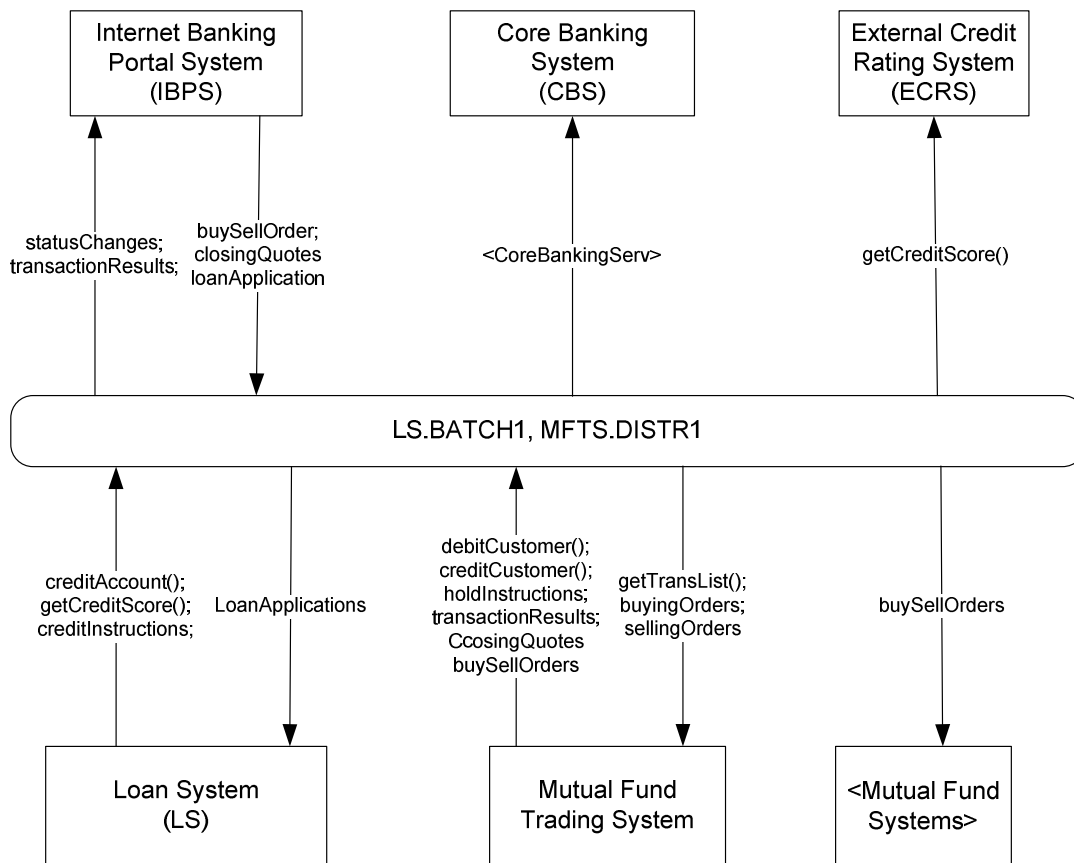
Internet Banking Portal System (IBPS)

Core Banking System (CBS)

External Credit Rating System (ECRS)

statusChanges; transactionResults;

buySellOrder; closingQuotes loanApplication

<CoreBankingServ>

getCreditScore()

LS.BATCH1, MFTS.DISTR1

creditAccount(); getCreditScore(); creditInstructions;

LoanApplications

debitCustomer(); creditCustomer(); holdInstructions; transactionResults; CcosingQuotes buySellOrders

getTransList(); buyingOrders; sellingOrders

buySellOrders

Loan System (LS)

Mutual Fund Trading System

<Mutual Fund Systems>